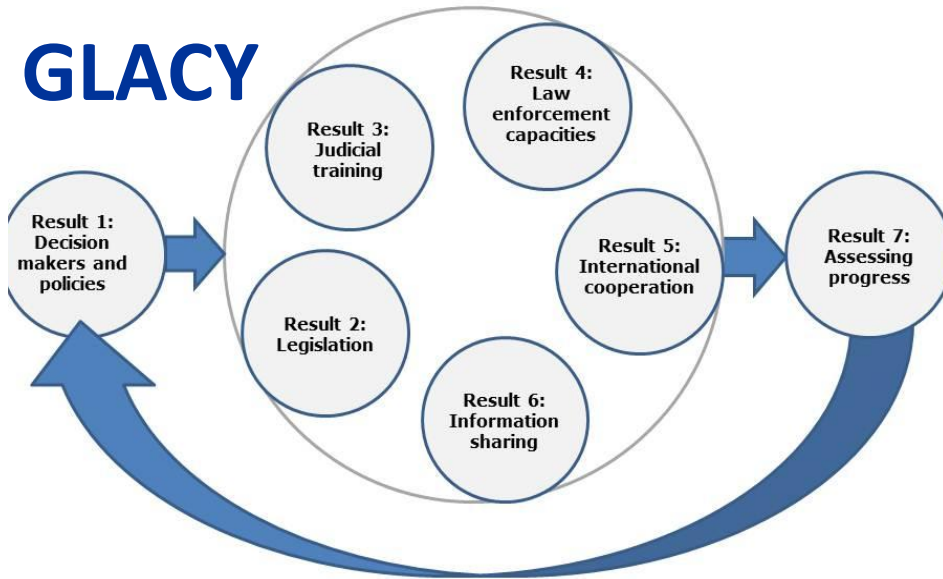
GLACY

Result 1: Decision makers and policies

Result 3: Judicial training

Result 4: Law enforcement capacities

Result 2: Legislation

Result 5: International cooperation

Result 6: Information sharing

Result 7: Assessing progress